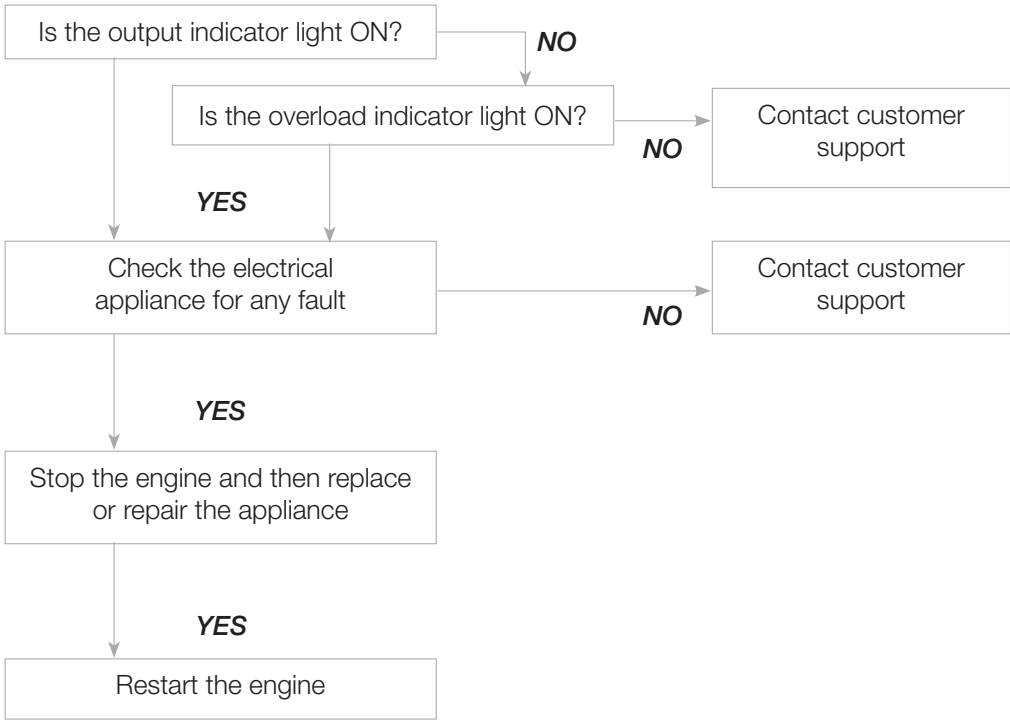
Is the output indicator light ON?

NO

Is the overload indicator light ON?

NO

Contact customer support

YES

Check the electrical appliance for any fault

NO

Contact customer support

YES

Stop the engine and then replace or repair the appliance

YES

Restart the engine